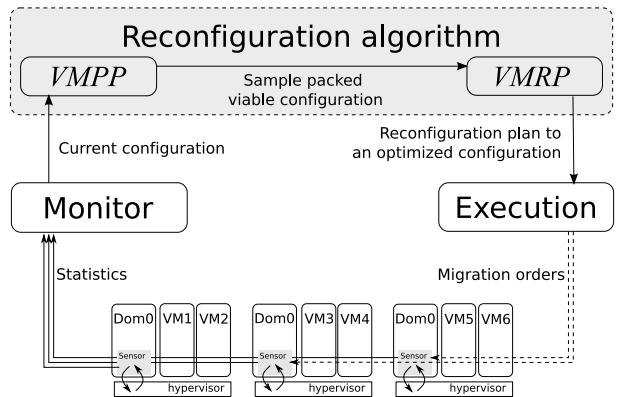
Reconfiguration algorithm

VMPP

Sample packed viable configuration

VMRP

Current configuration

Reconfiguration plan to an optimized configuration

Monitor

Execution

Statistics

Migration orders

Dom0 VM1 VM2

Sensor

hypervisor

Dom0 VM3 VM4

Sensor

hypervisor

Dom0 VM5 VM6

Sensor

hypervisor